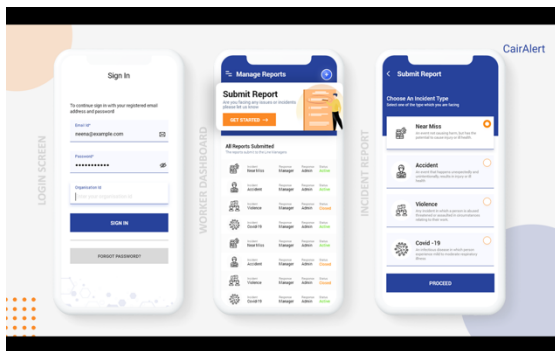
CairAlert

LOGIN SCREEN

Sign In

To continue sign in with your registered email address and password

Email ID*
neeraj@example.com

Password*
••••••••••••

Organization Id
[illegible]

SIGN IN

FORGOT PASSWORD?

WORKER DASHBOARD

Manage Reports

Submit Report
Are you facing any issues or incidents please tell us know

GET STARTED →

All Reports Submitted
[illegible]

| Incident | Response | Response | Status |
|---|---|---|---|
| Near Miss | Manager | Admin | Active |
| Accident | Manager | Admin | Active |
| Violence | Manager | Admin | Closed |
| Covid-19 | Manager | Admin | Active |
| Accident | Manager | Admin | Active |
| Near Miss | Manager | Admin | Active |
| Violence | Manager | Admin | Active |
| Covid-19 | Manager | Admin | Active |

INCIDENT REPORT

Submit Report

Choose An Incident Type
Select one of the type which you are facing

Near Miss
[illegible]

Accident
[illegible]

Violence
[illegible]

Covid - 19
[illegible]

PROCEED